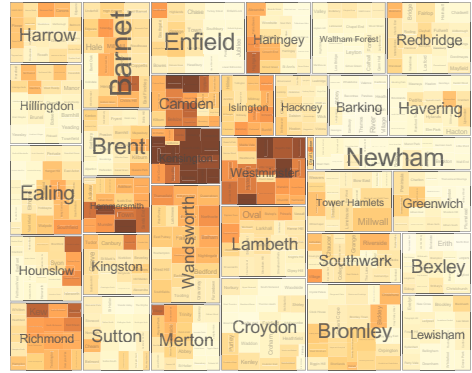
Harrow
Barnet
Enfield
Haringey
Waltham Forest
Redbridge
Hillingdon
Camden
Islington
Hackney
Barking
Havering
Brent
Newham
Ealing
Westminster
Tower Hamlets
Greenwich
Hammersmith
Wandsworth
Oval
Millwall
Lambeth
Hounslow
Kingston
Southwark
Bexley
Croydon
Bromley
Lewisham
Richmond
Sutton
Merton